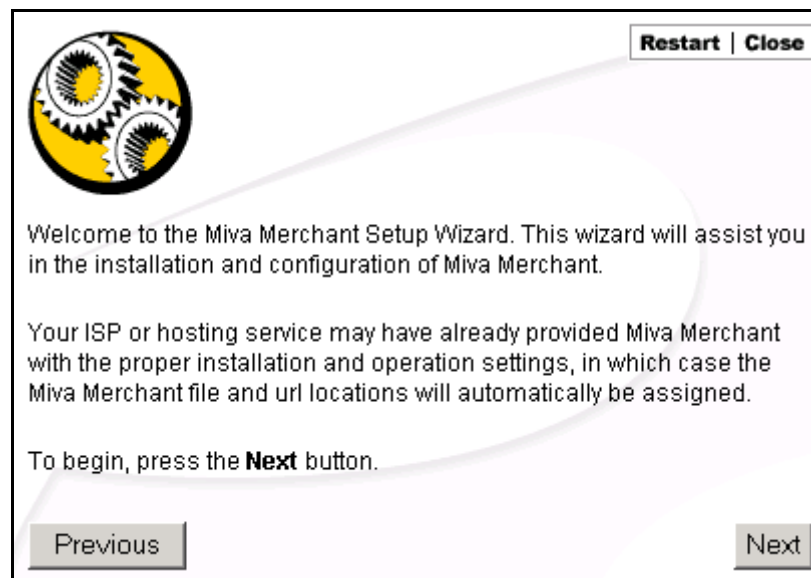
Restart | Close

Welcome to the Miva Merchant Setup Wizard. This wizard will assist you in the installation and configuration of Miva Merchant.

Your ISP or hosting service may have already provided Miva Merchant with the proper installation and operation settings, in which case the Miva Merchant file and url locations will automatically be assigned.

To begin, press the **Next** button.

Previous

Next